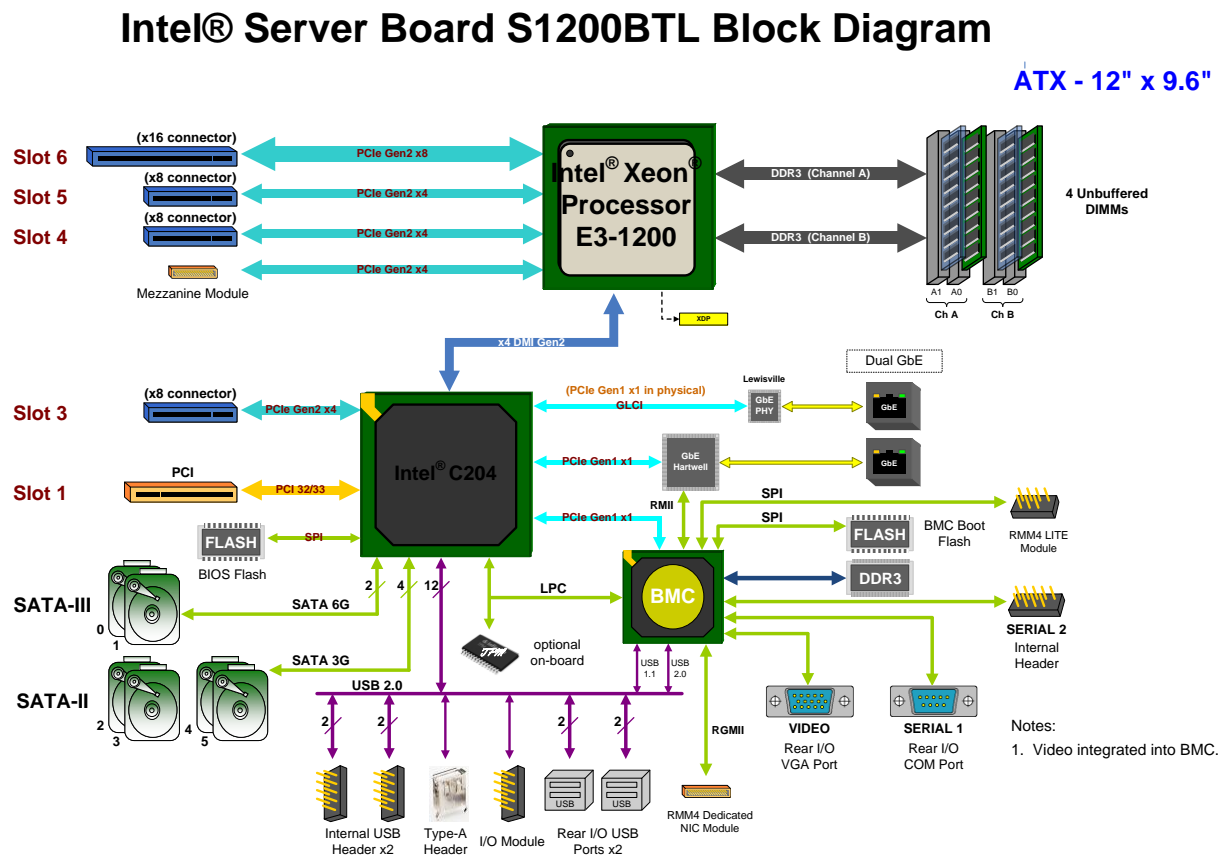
Intel® Server Board S1200BTL Block Diagram

ATX - 12" x 9.6"

Slot 6
(x16 connector)
PCIe Gen2 x8

Slot 5
(x8 connector)
PCIe Gen2 x4

Slot 4
(x8 connector)
PCIe Gen2 x4

PCIe Gen2 x4
Mezzanine Module

Intel® Xeon® Processor E3-1200

DDR3 (Channel A)
DDR3 (Channel B)

4 Unbuffered DIMMs

A1 A0 B1 B0
Ch A Ch B

XDP

x4 DMI Gen2

Slot 3
(x8 connector)
PCIe Gen2 x4

(PCIe Gen1 x1 in physical)
GLCI

Lewisville
GbE PHY

Dual GbE
GbE
GbE

PCIe Gen1 x1
GbE Hartwell

Slot 1
PCI
PCI 32/33

Intel® C204

FLASH
SPI
BIOS Flash

RMII
PCIe Gen1 x1
SPI
SPI

RMM4 LITE Module

FLASH
BMC Boot Flash

DDR3

BMC

LPC

SERIAL 2
Internal Header

SATA-III
0
1
2
4
12
SATA 6G

optional on-board

SATA 3G

SATA-II
2
3
4
5

USB 2.0

USB 1.1
USB 2.0

RGMII

2
2
2
2

VIDEO
Rear I/O
VGA Port

SERIAL 1
Rear I/O
COM Port

Notes:
1. Video integrated into BMC.

USB
USB

Internal USB Header x2
Type-A Header
I/O Module
Rear I/O USB Ports x2
RMM4 Dedicated NIC Module